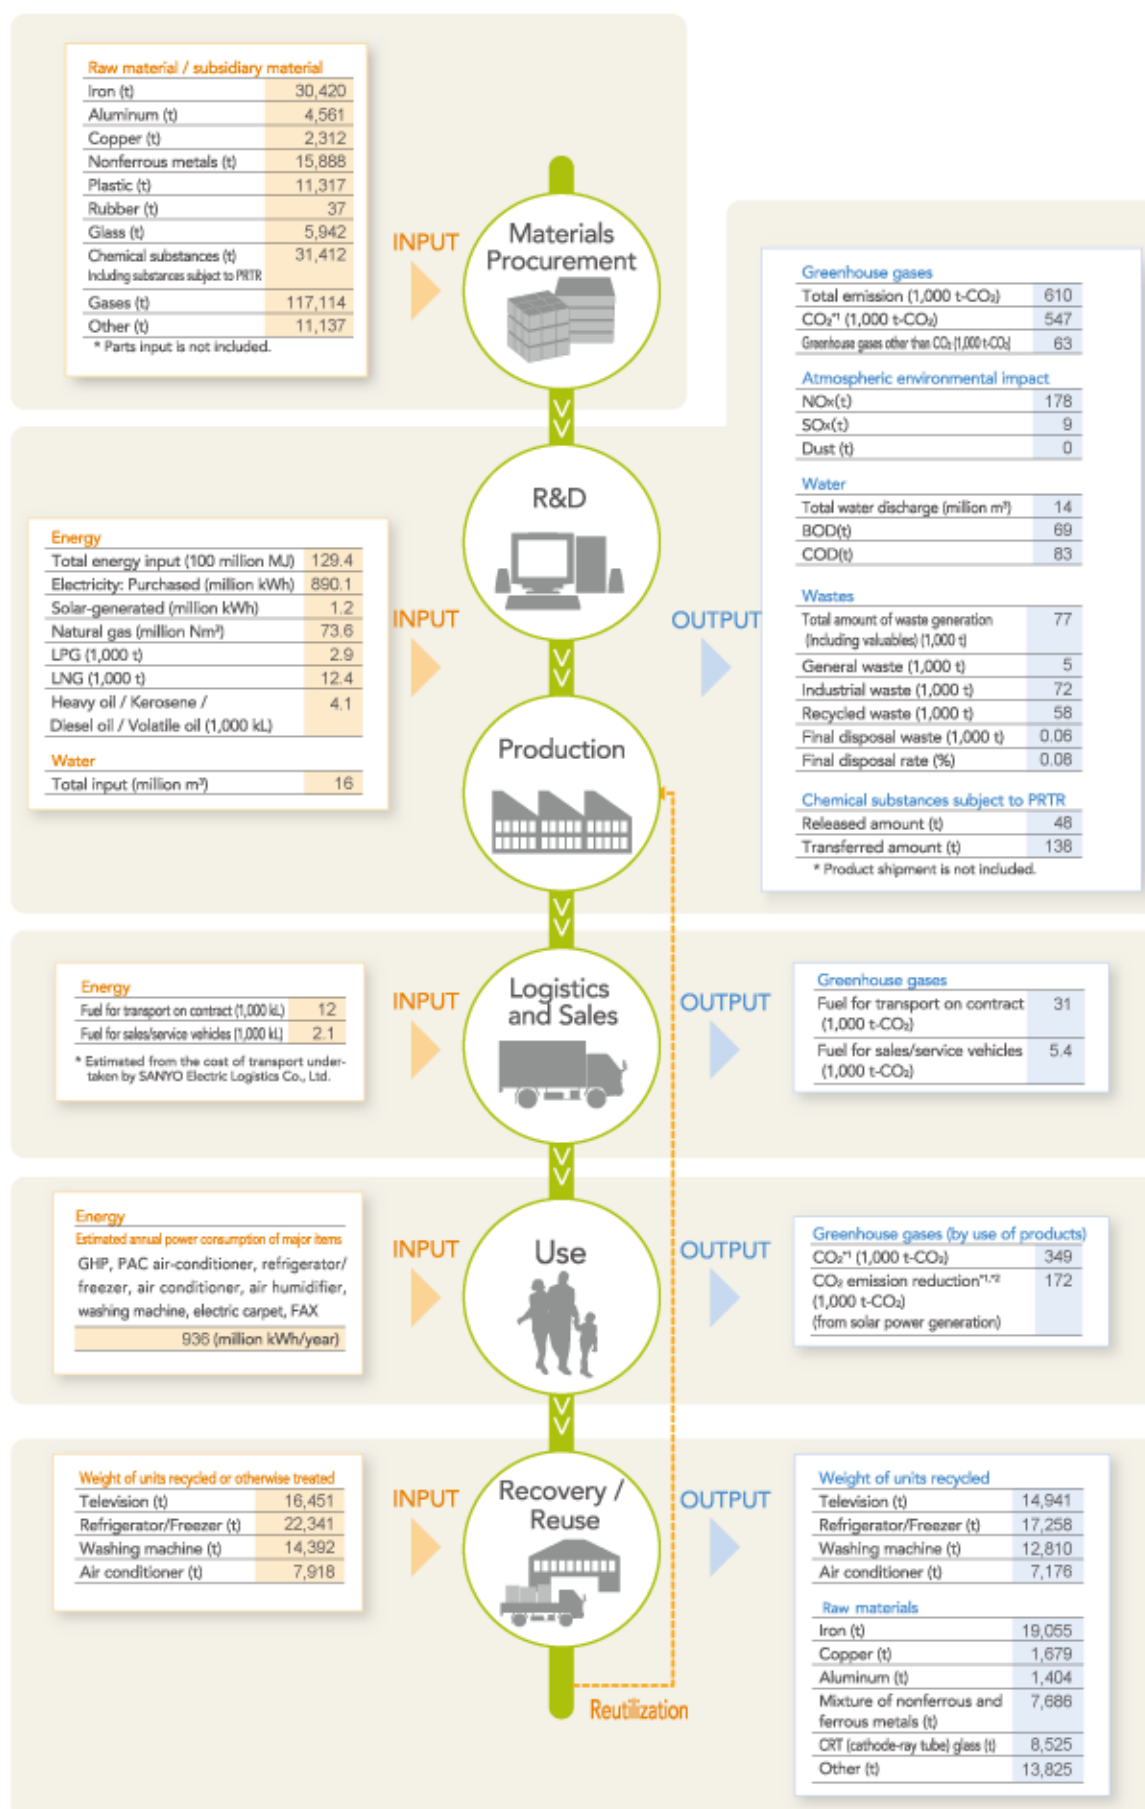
Raw material / subsidiary material

| | |
|---|---|
| Iron (t) | 30,420 |
| Aluminum (t) | 4,561 |
| Copper (t) | 2,312 |
| Nonferrous metals (t) | 15,888 |
| Plastic (t) | 11,317 |
| Rubber (t) | 37 |
| Glass (t) | 5,942 |
| Chemical substances (t) Including substances subject to PRTR | 31,412 |
| Gases (t) | 117,114 |
| Other (t) | 11,137 |

* Parts input is not included.

INPUT

Materials Procurement

Greenhouse gases

| | |
|---|---|
| Total emission (1,000 t-$CO_2$) | 610 |
| $CO_2$*1 (1,000 t-$CO_2$) | 547 |
| Greenhouse gases other than $CO_2$ (1,000 t-$CO_2$) | 63 |

Atmospheric environmental impact

| | |
|---|---|
| NOx(t) | 178 |
| SOx(t) | 9 |
| Dust (t) | 0 |

Water

| | |
|---|---|
| Total water discharge (million m³) | 14 |
| BOD(t) | 69 |
| COD(t) | 83 |

Wastes

| | |
|---|---|
| Total amount of waste generation (Including valuables) (1,000 t) | 77 |
| General waste (1,000 t) | 5 |
| Industrial waste (1,000 t) | 72 |
| Recycled waste (1,000 t) | 58 |
| Final disposal waste (1,000 t) | 0.06 |
| Final disposal rate (%) | 0.08 |

Chemical substances subject to PRTR

| | |
|---|---|
| Released amount (t) | 48 |
| Transferred amount (t) | 138 |

* Product shipment is not included.

R&D

Energy

| | |
|---|---|
| Total energy input (100 million MJ) | 129.4 |
| Electricity: Purchased (million kWh) | 890.1 |
| Solar-generated (million kWh) | 1.2 |
| Natural gas (million Nm³) | 73.6 |
| LPG (1,000 t) | 2.9 |
| LNG (1,000 t) | 12.4 |
| Heavy oil / Kerosene / Diesel oil / Volatile oil (1,000 kL) | 4.1 |

Water

| | |
|---|---|
| Total input (million m³) | 16 |

INPUT

OUTPUT

Production

Energy

| | |
|---|---|
| Fuel for transport on contract (1,000 kL) | 12 |
| Fuel for sales/service vehicles (1,000 kL) | 2.1 |

* Estimated from the cost of transport undertaken by SANYO Electric Logistics Co., Ltd.

INPUT

Logistics and Sales

OUTPUT

Greenhouse gases

| | |
|---|---|
| Fuel for transport on contract (1,000 t-$CO_2$) | 31 |
| Fuel for sales/service vehicles (1,000 t-$CO_2$) | 5.4 |

Energy

Estimated annual power consumption of major items

GHP, PAC air-conditioner, refrigerator/ freezer, air conditioner, air humidifier, washing machine, electric carpet, FAX

936 (million kWh/year)

INPUT

Use

OUTPUT

Greenhouse gases (by use of products)

| | |
|---|---|
| $CO_2$*1 (1,000 t-$CO_2$) | 349 |
| $CO_2$ emission reduction*1,*2 (1,000 t-$CO_2$) (from solar power generation) | 172 |

Weight of units recycled or otherwise treated

| | |
|---|---|
| Television (t) | 16,451 |
| Refrigerator/Freezer (t) | 22,341 |
| Washing machine (t) | 14,392 |
| Air conditioner (t) | 7,918 |

INPUT

Recovery / Reuse

OUTPUT

Weight of units recycled

| | |
|---|---|
| Television (t) | 14,941 |
| Refrigerator/Freezer (t) | 17,258 |
| Washing machine (t) | 12,810 |
| Air conditioner (t) | 7,176 |

Raw materials

| | |
|---|---|
| Iron (t) | 19,055 |
| Copper (t) | 1,679 |
| Aluminum (t) | 1,404 |
| Mixture of nonferrous and ferrous metals (t) | 7,686 |
| CRT (cathode-ray tube) glass (t) | 8,525 |
| Other (t) | 13,825 |

Reutilization